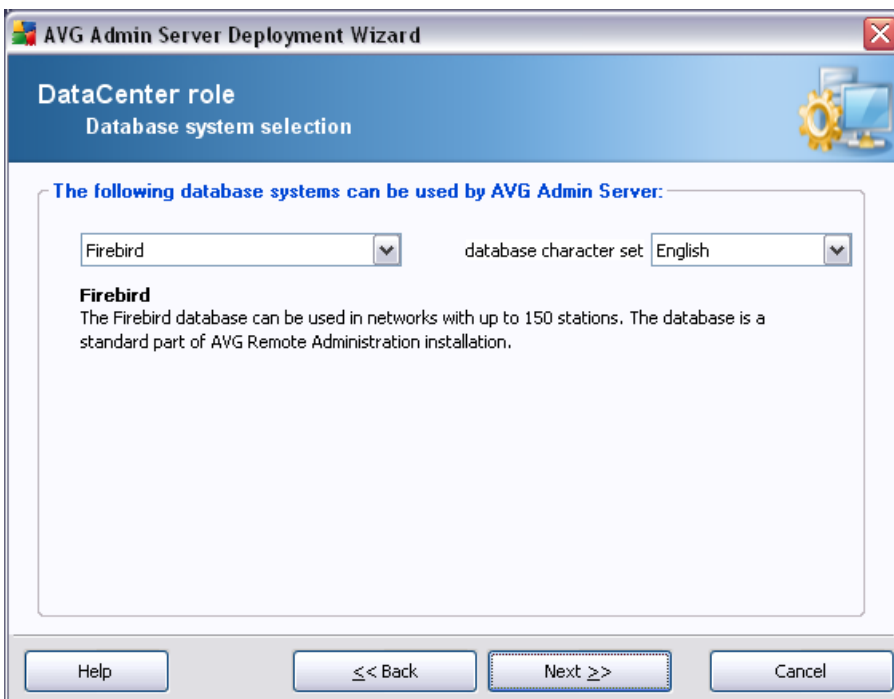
AVG Admin Server Deployment Wizard

DataCenter role
Database system selection

The following database systems can be used by AVG Admin Server:

Firebird

database character set English

Firebird
The Firebird database can be used in networks with up to 150 stations. The database is a standard part of AVG Remote Administration installation.

Help

<< Back

Next >>

Cancel